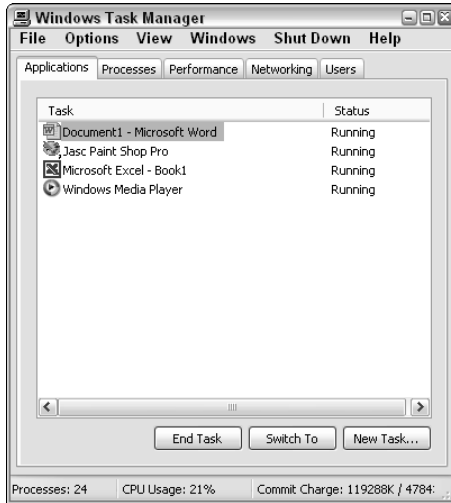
Windows Task Manager

File Options View Windows Shut Down Help

Applications Processes Performance Networking Users

| Task | Status |
|---|---|
| Document1 - Microsoft Word | Running |
| Jasc Paint Shop Pro | Running |
| Microsoft Excel - Book1 | Running |
| Windows Media Player | Running |

End Task Switch To New Task...

Processes: 24 CPU Usage: 21% Commit Charge: 119288K / 4784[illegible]